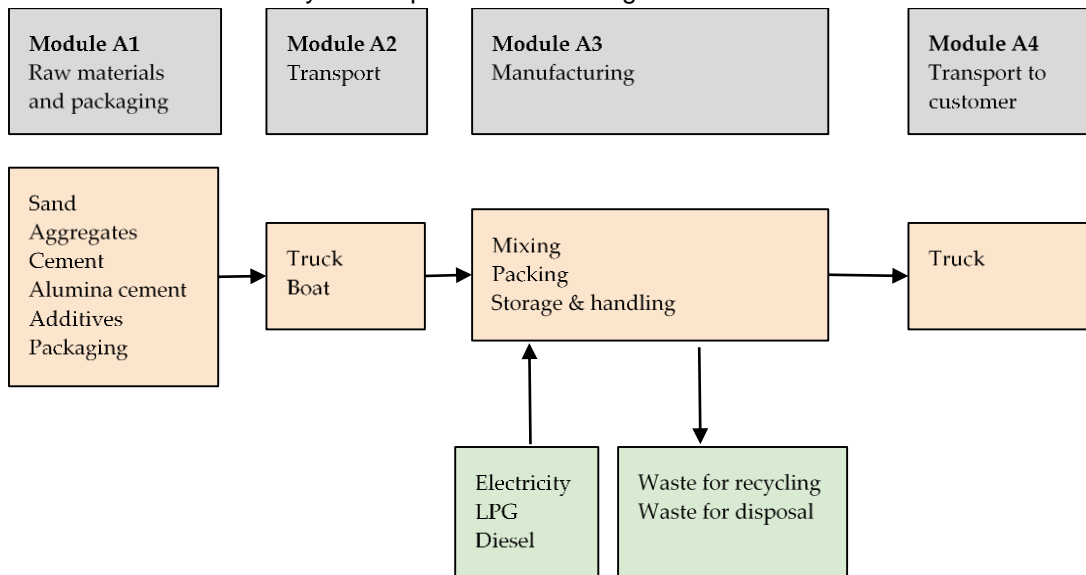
Module A1
Raw materials and packaging

Module A2
Transport

Module A3
Manufacturing

Module A4
Transport to customer

Sand
Aggregates
Cement
Alumina cement
Additives
Packaging

Truck
Boat

Mixing
Packing
Storage & handling

Truck

Electricity
LPG
Diesel

Waste for recycling
Waste for disposal